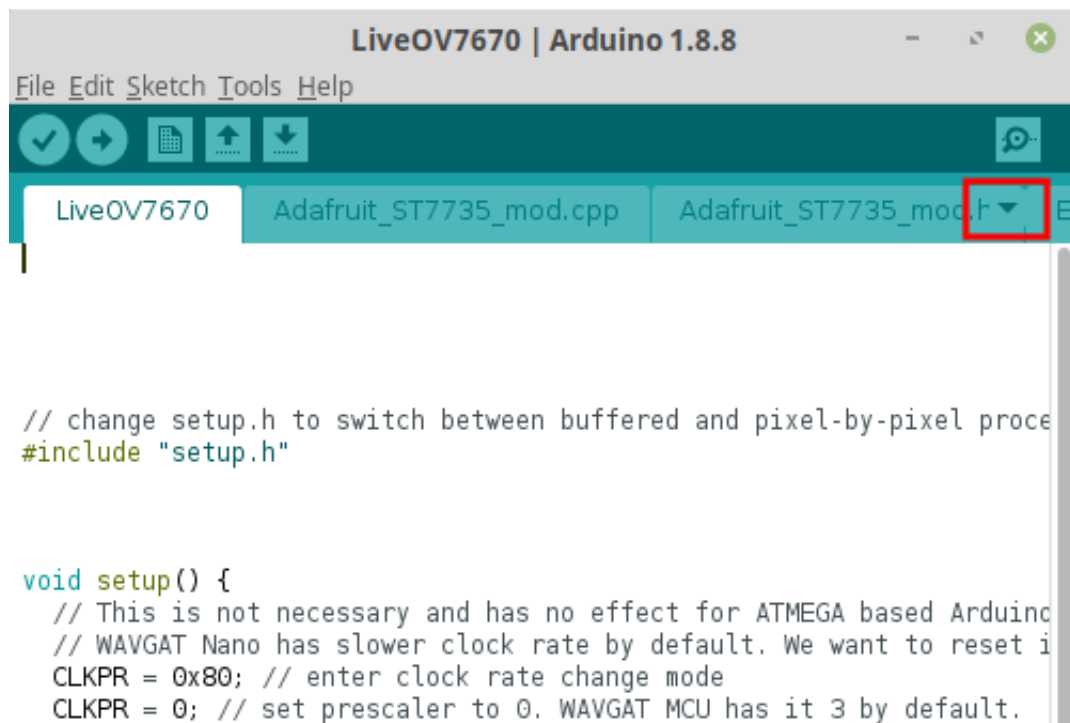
LiveOV7670 | Arduino 1.8.8

File Edit Sketch Tools Help

LiveOV7670 Adafruit_ST7735_mod.cpp Adafruit_ST7735_mod.h E

// change setup.h to switch between buffered and pixel-by-pixel proce
#include "setup.h"

void setup() {
  // This is not necessary and has no effect for ATMEGA based Arduino
  // WAVGAT Nano has slower clock rate by default. We want to reset i
  CLKPR = 0x80; // enter clock rate change mode
  CLKPR = 0; // set prescaler to 0. WAVGAT MCU has it 3 by default.